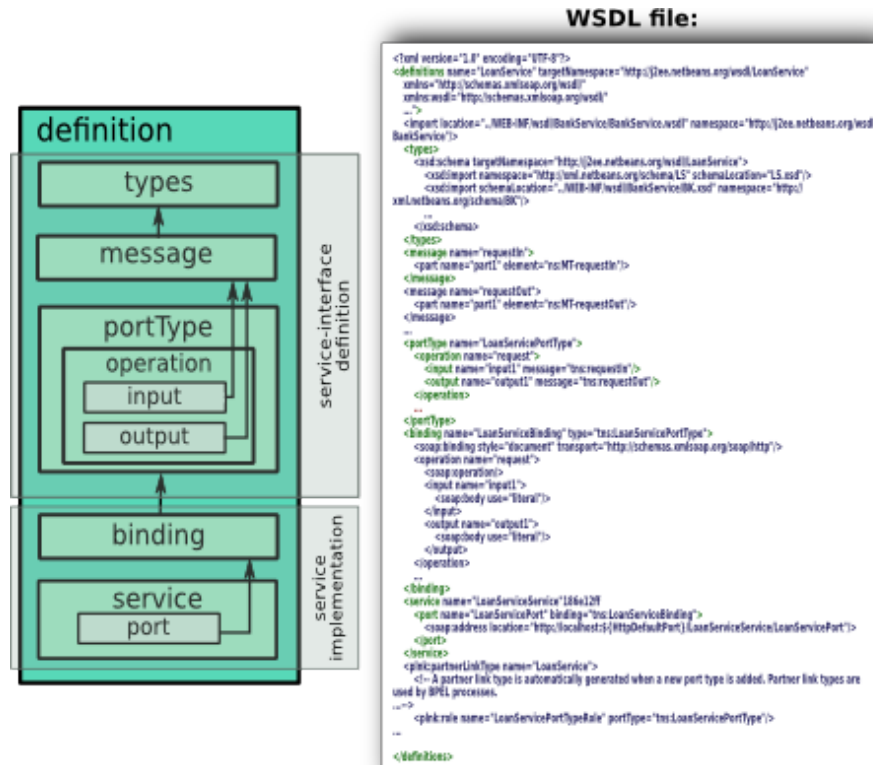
definition

types

message

portType

operation

input

output

binding

service

port

service-interface definition

service implementation

WSDL file:

<?xml version="1.0" encoding="UTF-8"?>
<definitions name="LoanService" targetNamespace="http://j2ee.netbeans.org/wsdl/LoanService"
xmlns="http://schemas.xmlsoap.org/wsdl/"
xmlns:wsdl="http://schemas.xmlsoap.org/wsdl/"
...>
<import location="../WEB-INF/wsdl/BankService/BankService.wsdl" namespace="http://j2ee.netbeans.org/wsdl/BankService"/>
<types>
<xsd:schema targetNamespace="http://j2ee.netbeans.org/wsdl/LoanService">
<xsd:import namespace="http://xml.netbeans.org/schema/LS" schemaLocation="LS.xsd"/>
<xsd:import schemaLocation="../WEB-INF/wsdl/BankService/BK.xsd" namespace="http://xml.netbeans.org/schema/BK"/>
...
</xsd:schema>
</types>
<message name="requestIn">
<part name="part1" element="ns:MT-requestIn"/>
</message>
<message name="requestOut">
<part name="part1" element="ns:MT-requestOut"/>
</message>
...
<portType name="LoanServicePortType">
<operation name="request">
<input name="input1" message="tns:requestIn"/>
<output name="output1" message="tns:requestOut"/>
</operation>
...
</portType>
<binding name="LoanServiceBinding" type="tns:LoanServicePortType">
<soap:binding style="document" transport="http://schemas.xmlsoap.org/soap/http"/>
<operation name="request">
<soap:operation/>
<input name="input1">
<soap:body use="literal"/>
</input>
<output name="output1">
<soap:body use="literal"/>
</output>
</operation>
...
</binding>
<service name="LoanServiceService"186e12ff
<port name="LoanServicePort" binding="tns:LoanServiceBinding">
<soap:address location="http://localhost:${HttpDefaultPort}/LoanServiceService/LoanServicePort"/>
</port>
</service>
<plnk:partnerLinkType name="LoanService">
<!-- A partner link type is automatically generated when a new port type is added. Partner link types are used by BPEL processes.
...-->
<plnk:role name="LoanServicePortTypeRole" portType="tns:LoanServicePortType"/>
...
</definitions>